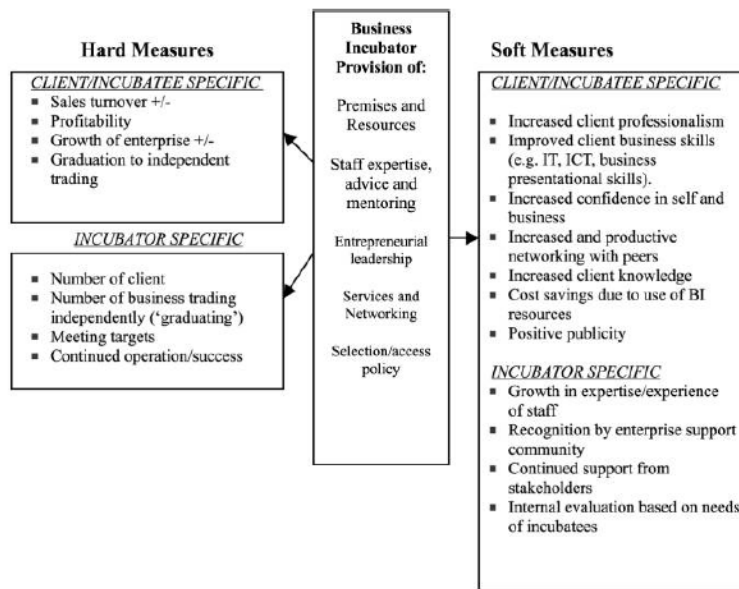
Hard Measures

CLIENT/INCUBATEE SPECIFIC
- Sales turnover +/-
- Profitability
- Growth of enterprise +/-
- Graduation to independent trading

INCUBATOR SPECIFIC
- Number of client
- Number of business trading independently ('graduating')
- Meeting targets
- Continued operation/success

Business Incubator Provision of:

Premises and Resources

Staff expertise, advice and mentoring

Entrepreneurial leadership

Services and Networking

Selection/access policy

Soft Measures

CLIENT/INCUBATEE SPECIFIC
- Increased client professionalism
- Improved client business skills (e.g. IT, ICT, business presentational skills).
- Increased confidence in self and business
- Increased and productive networking with peers
- Increased client knowledge
- Cost savings due to use of BI resources
- Positive publicity

INCUBATOR SPECIFIC
- Growth in expertise/experience of staff
- Recognition by enterprise support community
- Continued support from stakeholders
- Internal evaluation based on needs of incubatees